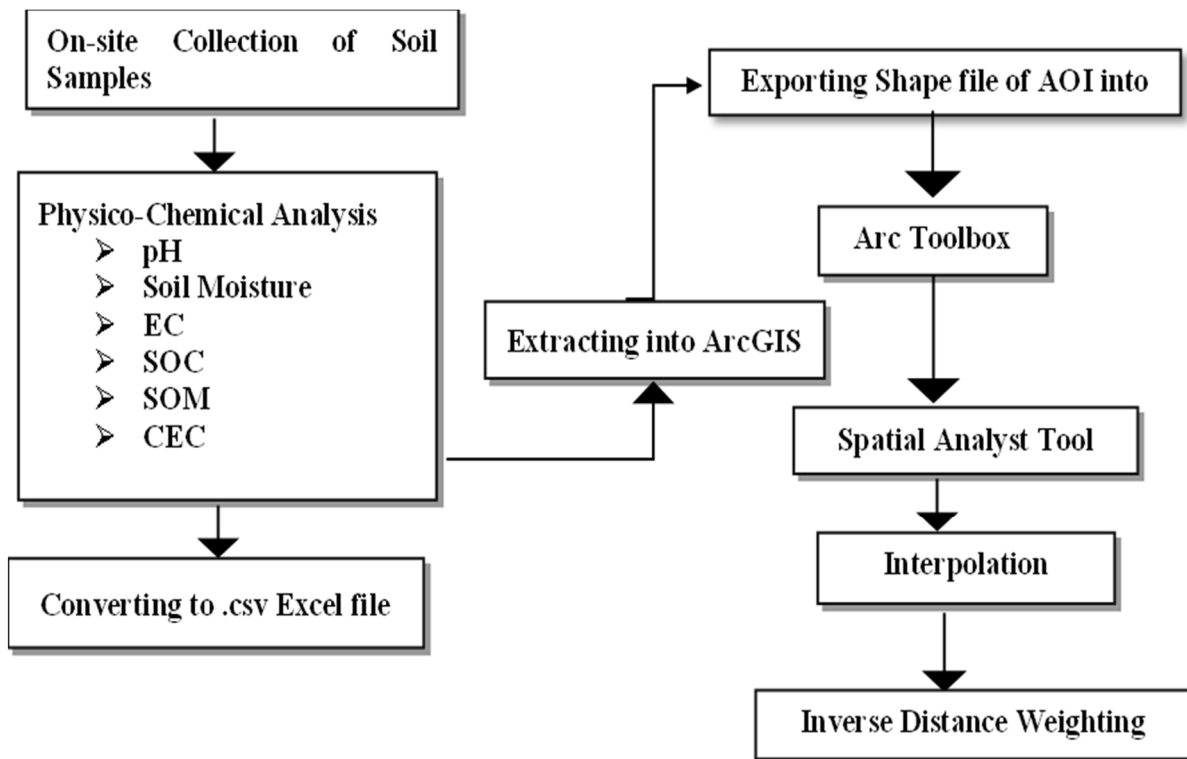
On-site Collection of Soil Samples

Physico-Chemical Analysis
➢ pH
➢ Soil Moisture
➢ EC
➢ SOC
➢ SOM
➢ CEC

Converting to .csv Excel file

Extracting into ArcGIS

Exporting Shape file of AOI into

Arc Toolbox

Spatial Analyst Tool

Interpolation

Inverse Distance Weighting